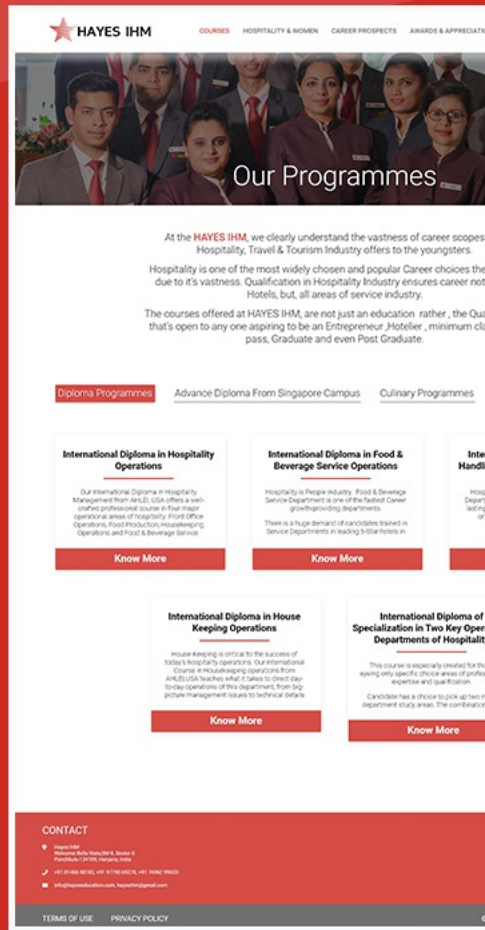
HAYES IHM

COURSES HOSPITALITY & WOMEN CAREER PROSPECTS AWARDS & APPRECIATI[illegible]

Our Programmes

At the HAYES IHM, we clearly understand the vastness of career scopes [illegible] Hospitality, Travel & Tourism Industry offers to the youngsters.

Hospitality is one of the most widely chosen and popular Career choices the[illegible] due to it's vastness. Qualification in Hospitality Industry ensures career not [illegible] Hotels, but, all areas of service industry.

The courses offered at HAYES IHM, are not just an education rather , the Qua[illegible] that's open to any one aspiring to be an Entrepreneur ,Hotelier , minimum cla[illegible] pass, Graduate and even Post Graduate.

Diploma Programmes Advance Diploma From Singapore Campus Culinary Programmes

International Diploma in Hospitality Operations

Our International Diploma in Hospitality Management from AHLEI, USA offers a well-crafted professional course in four major operational areas of hospitality: Front Office Operations, Food Production, Housekeeping Operations and Food & Beverage Service.

Know More

International Diploma in Food & Beverage Service Operations

Hospitality is People industry. Food & Beverage Service Department is one of the fastest Career growth-providing departments.

There is a huge demand of candidates trained in Service Departments in leading 5-Star hotels in

Know More

Inte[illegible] Handli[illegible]

Hosp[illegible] Depart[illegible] lasting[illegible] on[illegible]

International Diploma in House Keeping Operations

House Keeping is critical to the success of today's hospitality operations. Our International Course in Housekeeping operations from AHLEI,USA teaches what it takes to direct day-to-day operations of this department, from big-picture management issues to technical details

Know More

International Diploma of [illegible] Specialization in Two Key Oper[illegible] Departments of Hospitalit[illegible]

This course is especially created for th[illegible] eyeing only specific choice areas of profes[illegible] expertise and qualification.

Candidate has a choice to pick up two m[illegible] department study areas. The combination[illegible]

Know More

CONTACT

Hayes IHM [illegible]

+91 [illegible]

info@hayeseducation.com, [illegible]

TERMS OF USE PRIVACY POLICY